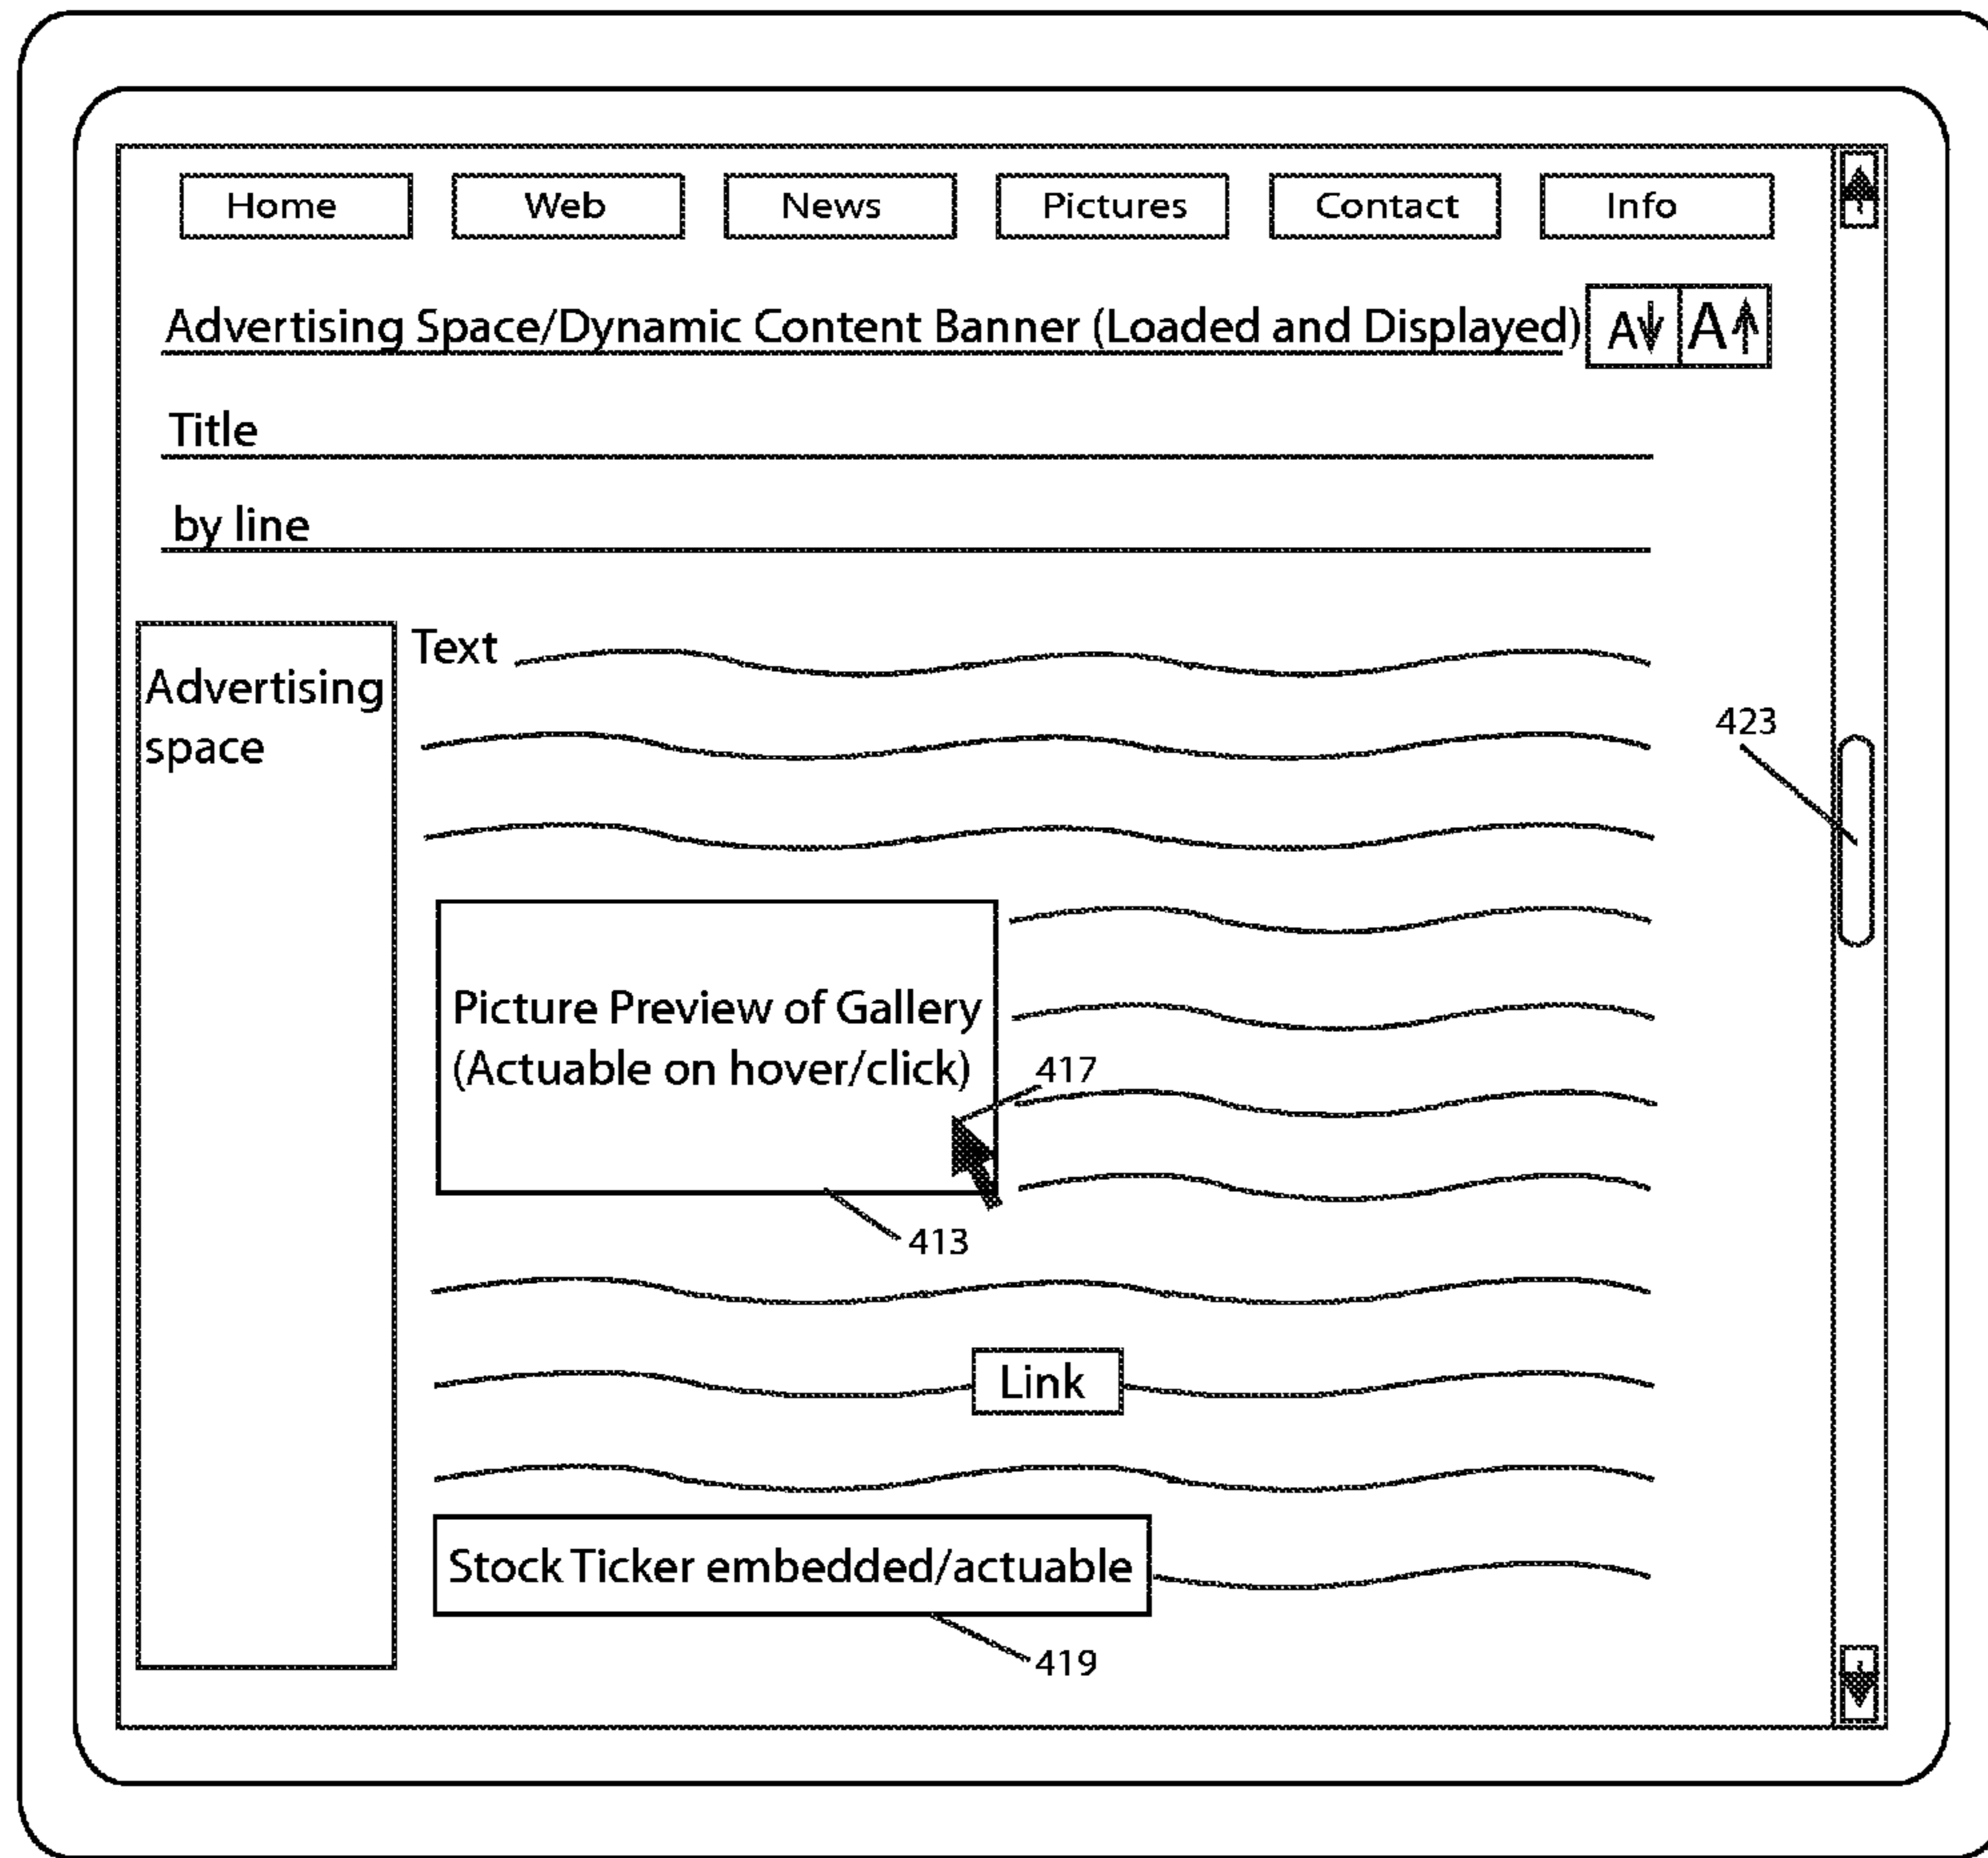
Home Web News Pictures Contact Info

Advertising Space/Dynamic Content Banner (Loaded and Displayed) A↓ A↑

Title

by line

Advertising space

Text

423

Picture Preview of Gallery (Actuable on hover/click)

417

413

Link

Stock Ticker embedded/actuable

419